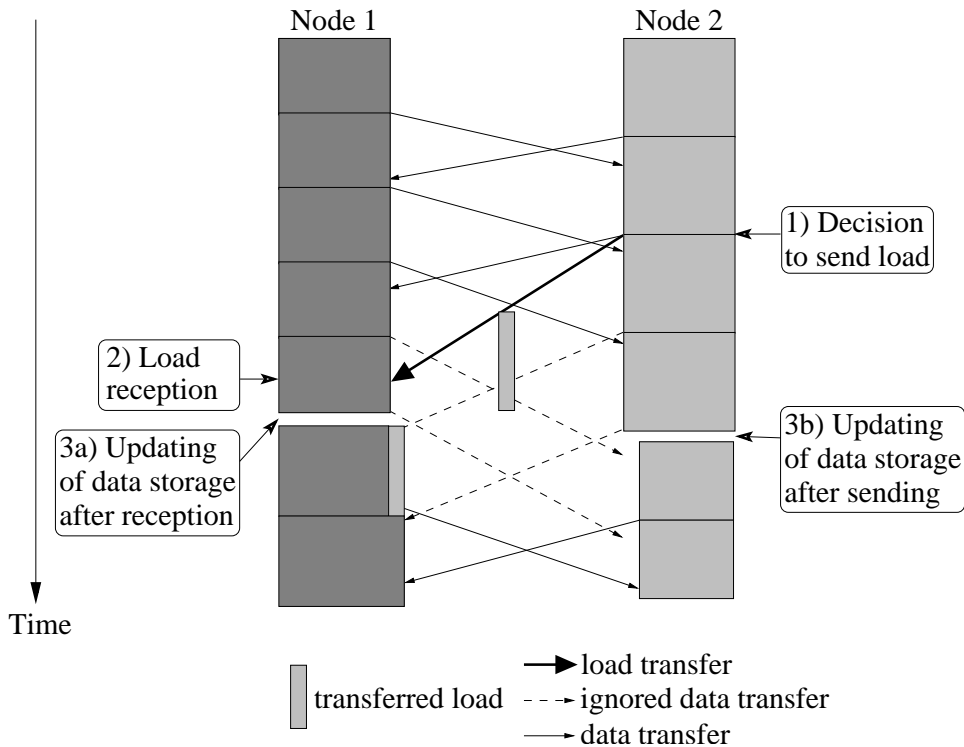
Node 1

Node 2

1) Decision to send load

2) Load reception

3a) Updating of data storage after reception

3b) Updating of data storage after sending

Time

transferred load

load transfer

ignored data transfer

data transfer